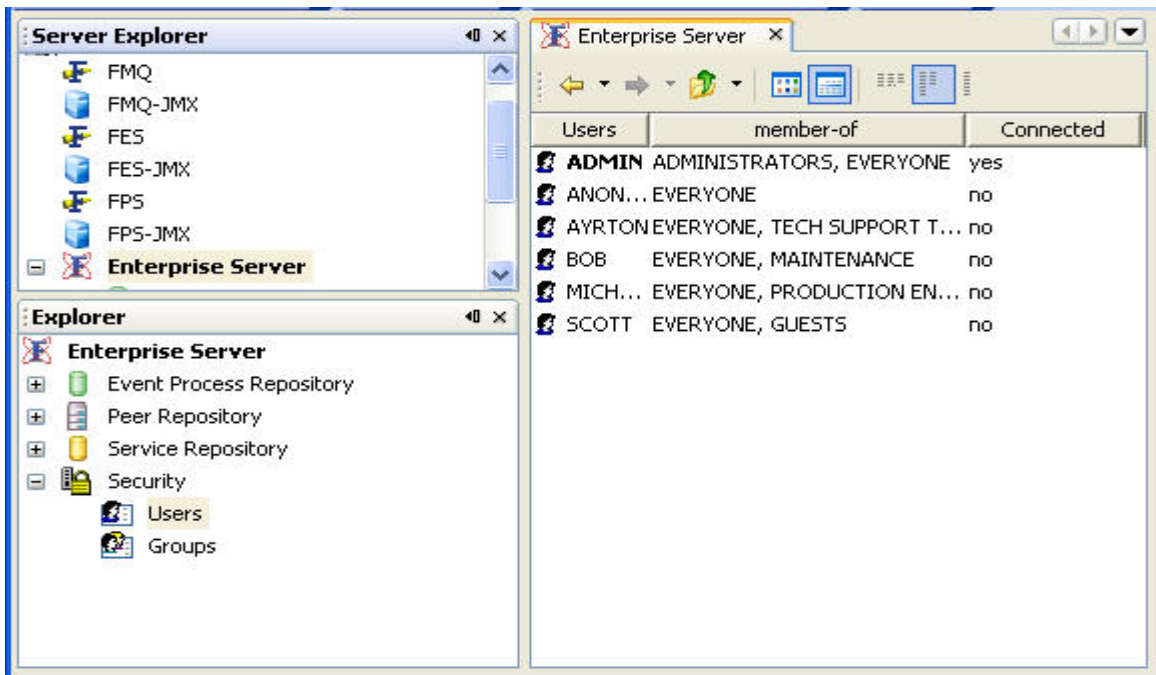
Server Explorer

FMQ
FMQ-JMX
FES
FES-JMX
FPS
FPS-JMX
Enterprise Server

Explorer

Enterprise Server
Event Process Repository
Peer Repository
Service Repository
Security
Users
Groups

Enterprise Server ×

| Users | member-of | Connected |
|---|---|---|
| ADMIN | ADMINISTRATORS, EVERYONE | yes |
| ANON... | EVERYONE | no |
| AYRTON | EVERYONE, TECH SUPPORT T... | no |
| BOB | EVERYONE, MAINTENANCE | no |
| MICH... | EVERYONE, PRODUCTION EN... | no |
| SCOTT | EVERYONE, GUESTS | no |